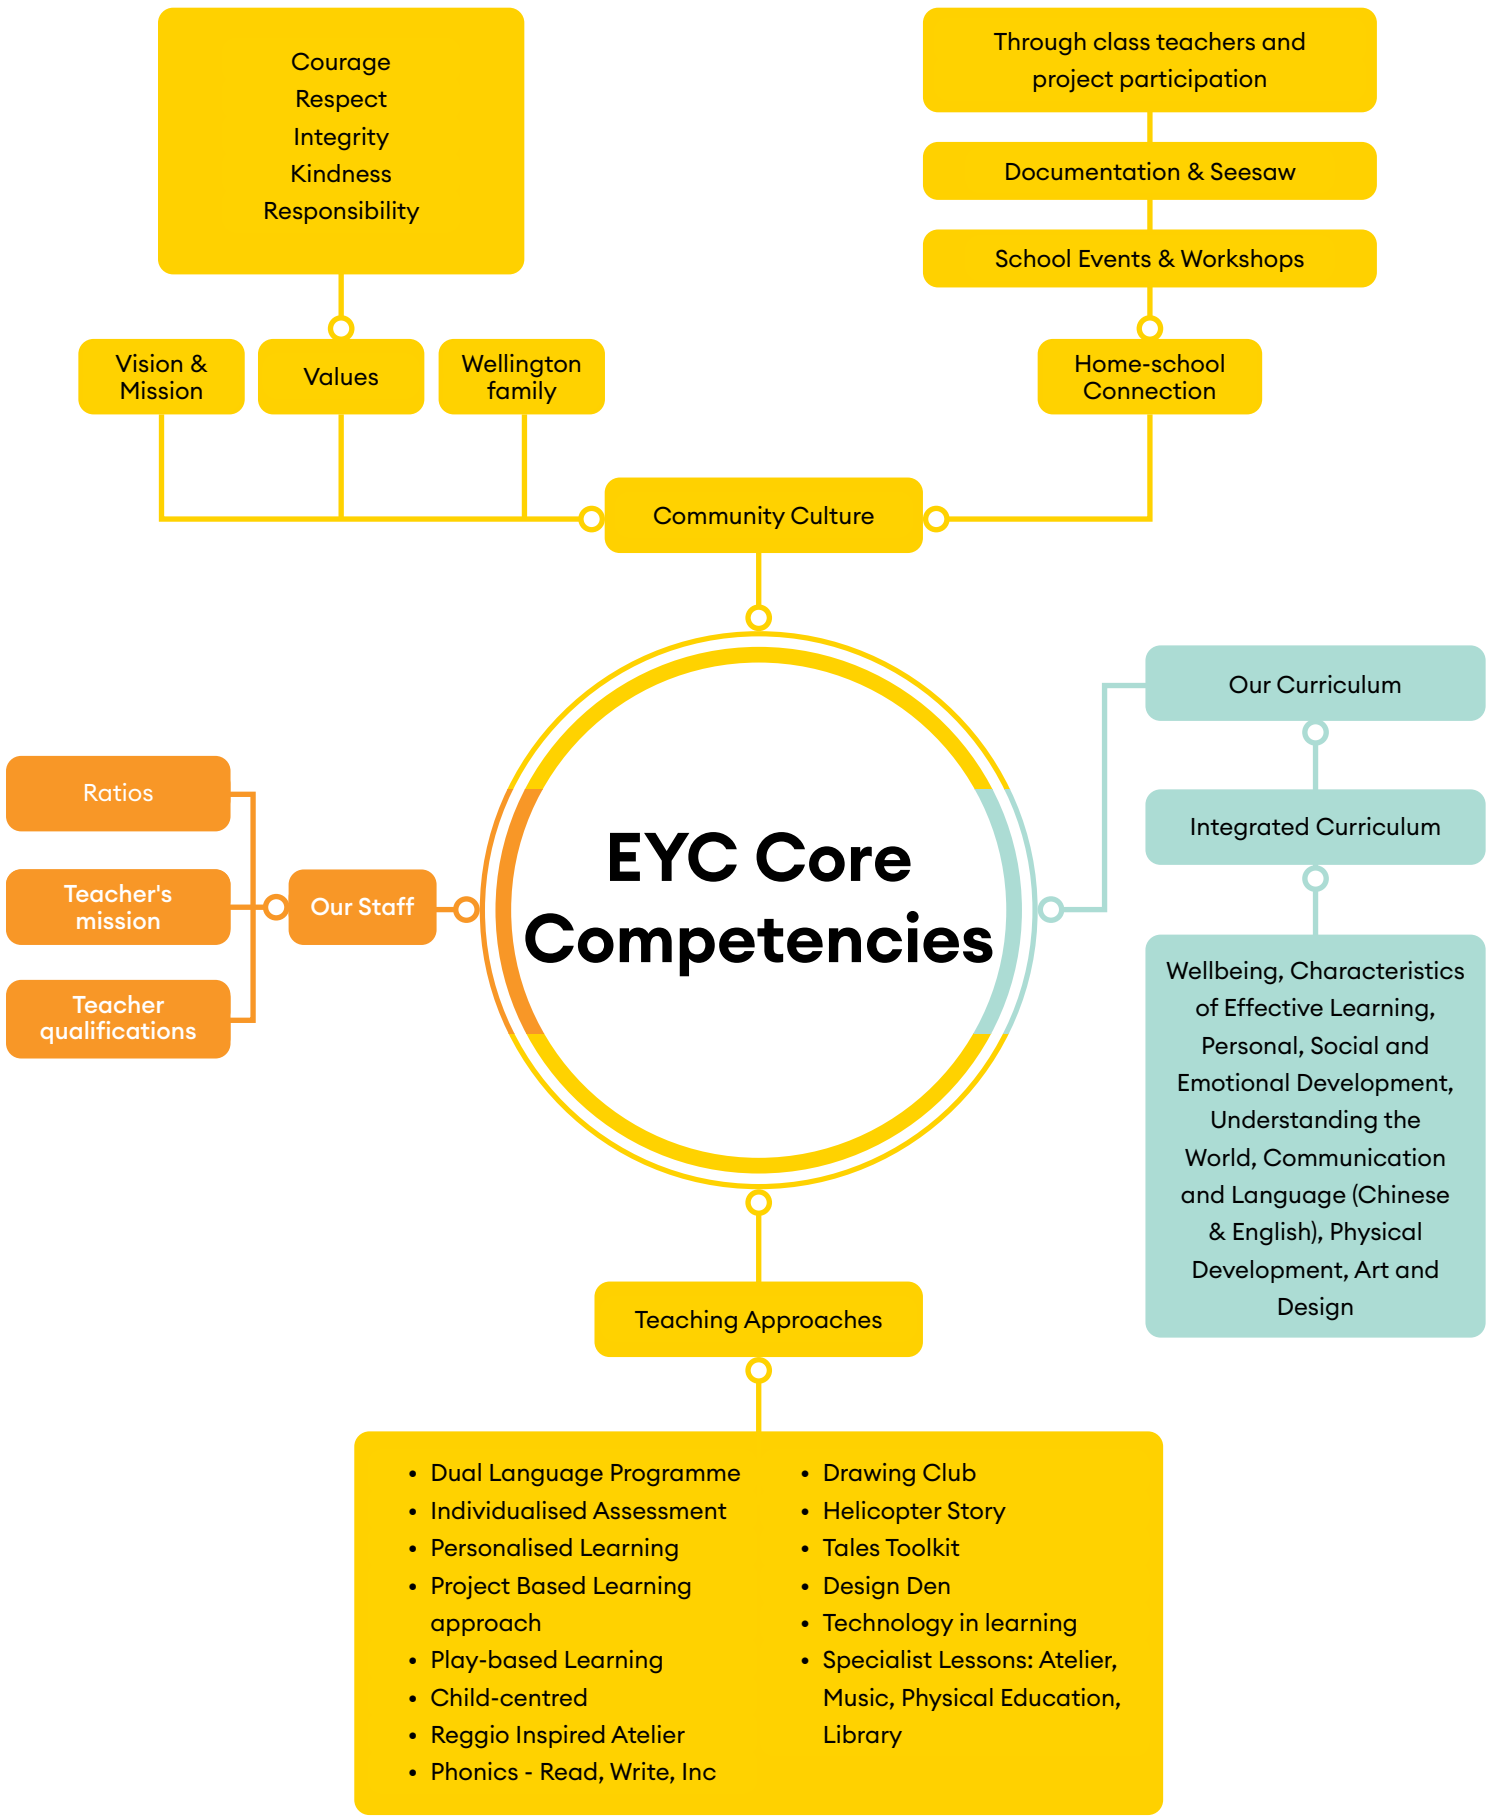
Courage
Respect
Integrity
Kindness
Responsibility

Through class teachers and project participation

Documentation & Seesaw

School Events & Workshops

Vision & Mission

Values

Wellington family

Home-school Connection

Community Culture

Our Curriculum

Integrated Curriculum

Ratios

Teacher's mission

Our Staff

Teacher qualifications

EYC Core Competencies

Wellbeing, Characteristics of Effective Learning, Personal, Social and Emotional Development, Understanding the World, Communication and Language (Chinese & English), Physical Development, Art and Design

Teaching Approaches

- Dual Language Programme
- Individualised Assessment
- Personalised Learning
- Project Based Learning approach
- Play-based Learning
- Child-centred
- Reggio Inspired Atelier
- Phonics - Read, Write, Inc

- Drawing Club
- Helicopter Story
- Tales Toolkit
- Design Den
- Technology in learning
- Specialist Lessons: Atelier, Music, Physical Education, Library